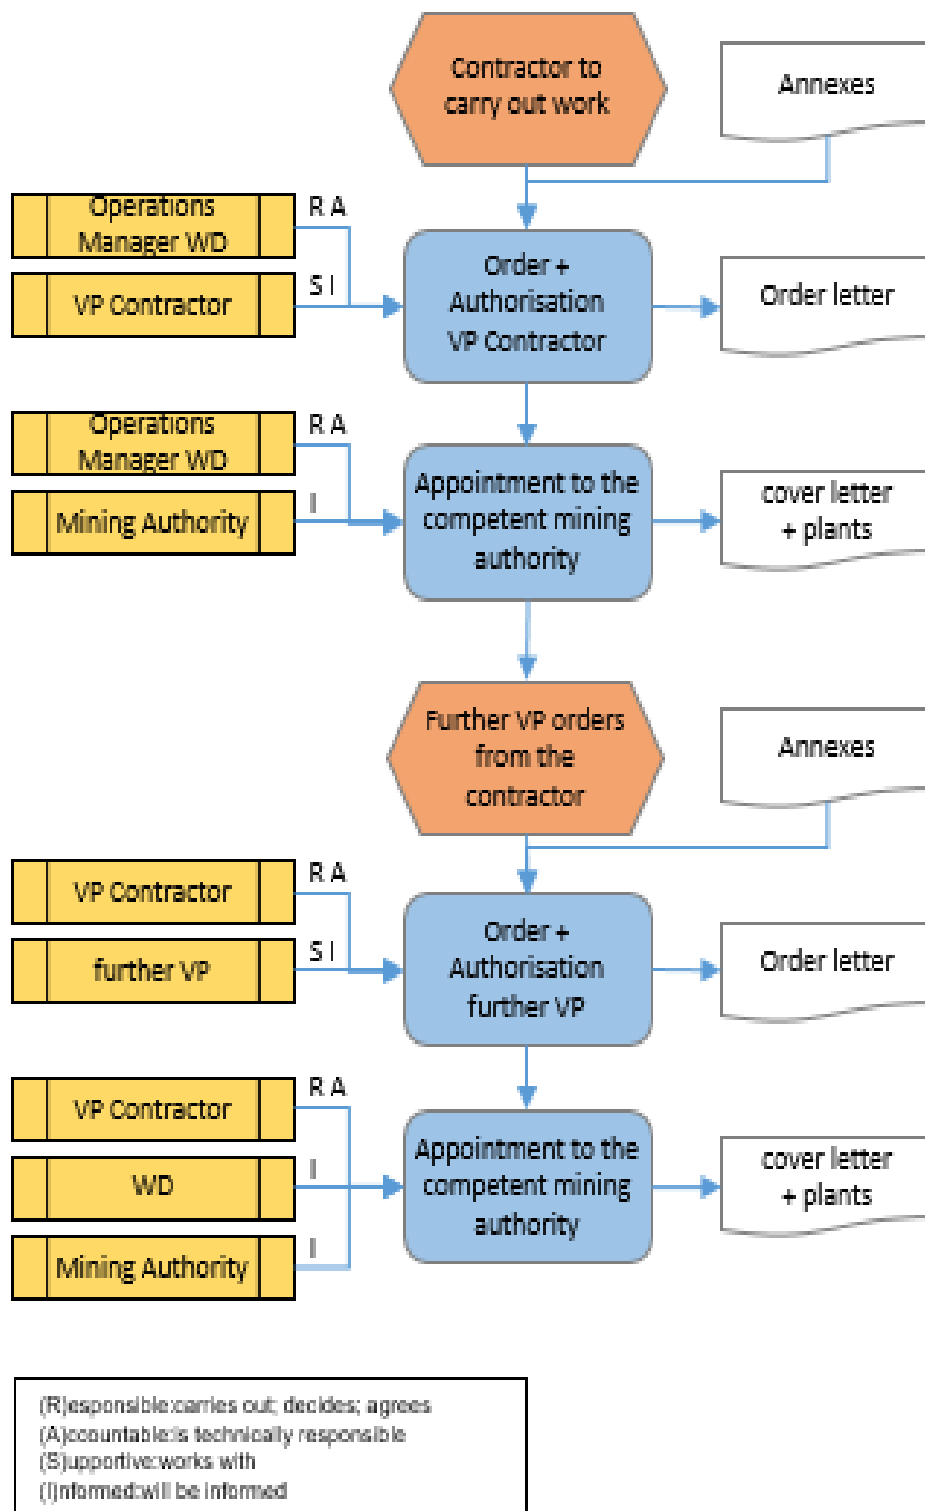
Contractor to carry out work

Annexes

Operations Manager WD

R A

VP Contractor

S I

Order + Authorisation VP Contractor

Order letter

Operations Manager WD

R A

Mining Authority

I

Appointment to the competent mining authority

cover letter + plants

Further VP orders from the contractor

Annexes

VP Contractor

R A

further VP

S I

Order + Authorisation further VP

Order letter

VP Contractor

R A

WD

I

Mining Authority

I

Appointment to the competent mining authority

cover letter + plants

(R)esponsible:carries out; decides; agrees
(A)ccountable:is technically responsible
(S)upportive:works with
(I)nformed:will be informed